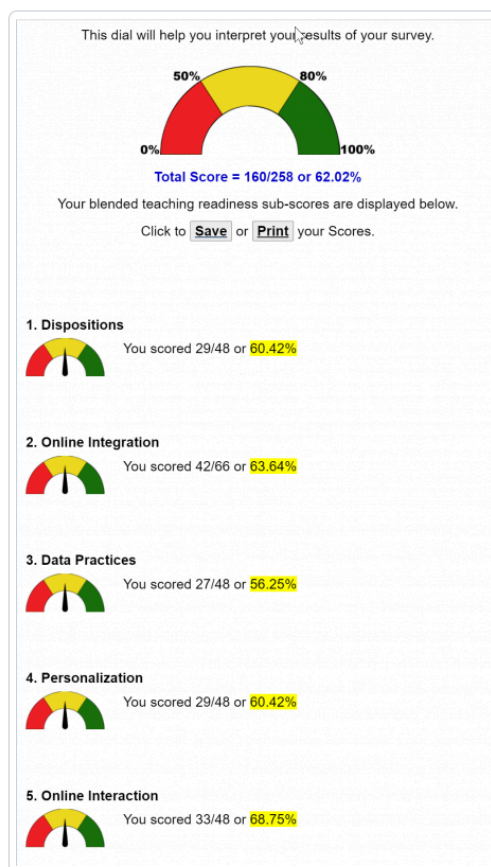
This dial will help you interpret your results of your survey.

50%

80%

0%

100%

Total Score = 160/258 or 62.02%

Your blended teaching readiness sub-scores are displayed below.

Click to Save or Print your Scores.

1. Dispositions

You scored 29/48 or 60.42%

2. Online Integration

You scored 42/66 or 63.64%

3. Data Practices

You scored 27/48 or 56.25%

4. Personalization

You scored 29/48 or 60.42%

5. Online Interaction

You scored 33/48 or 68.75%